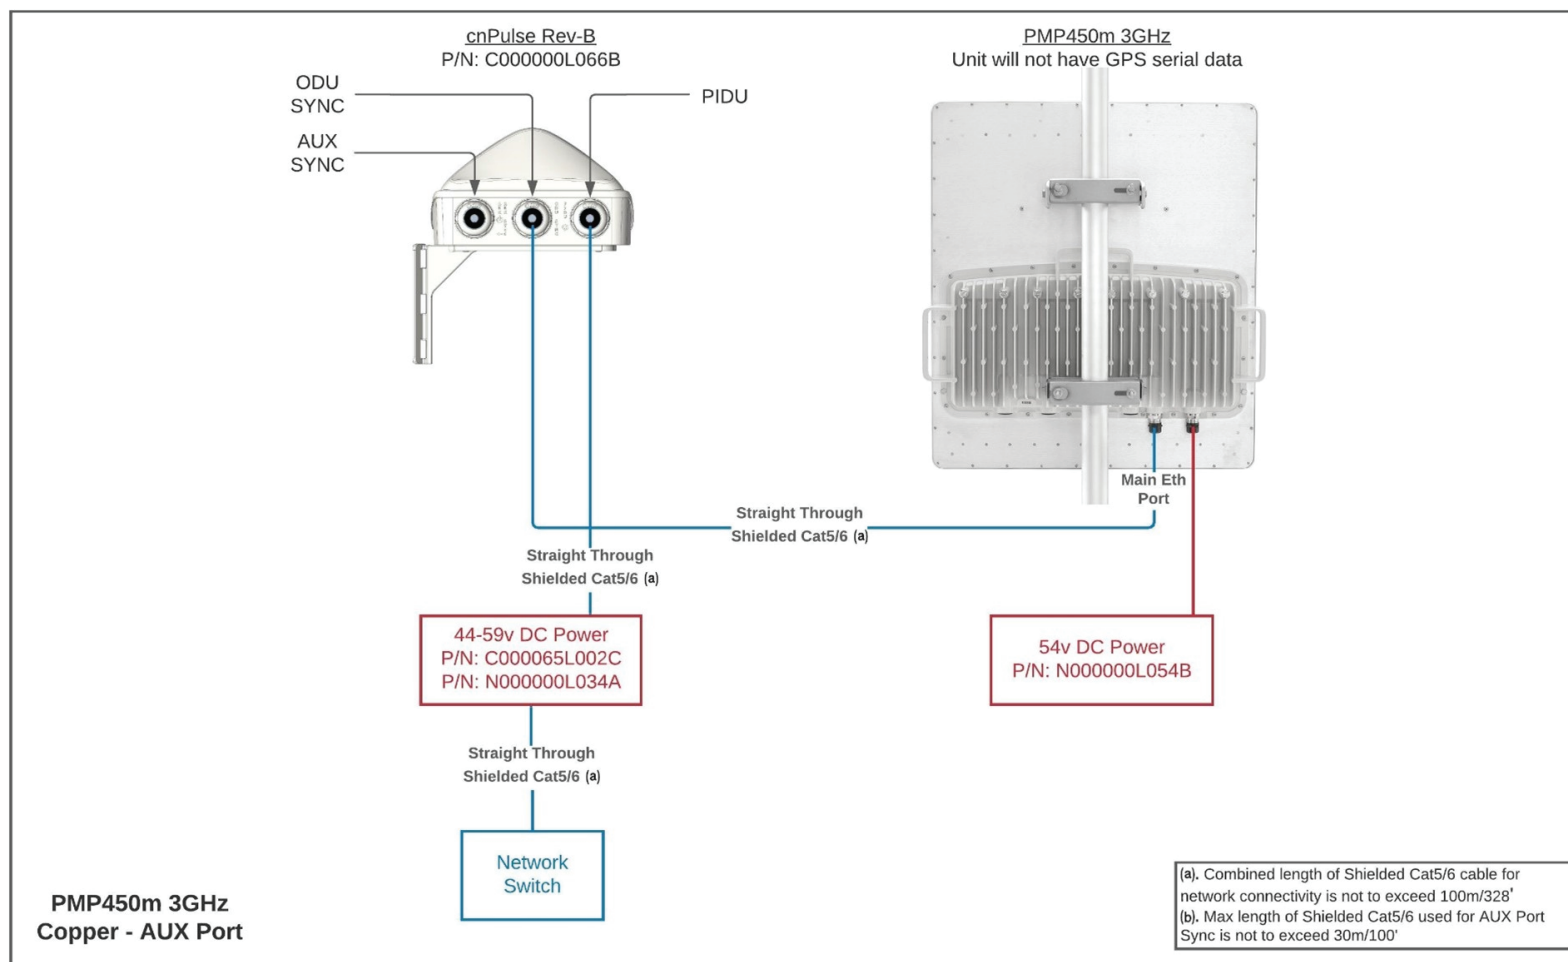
cnPulse Rev-B
P/N: C000000L066B

ODU SYNC

AUX SYNC

PIDU

PMP450m 3GHz
Unit will not have GPS serial data

Main Eth Port

Straight Through Shielded Cat5/6 (a)

Straight Through Shielded Cat5/6 (a)

44-59v DC Power
P/N: C000065L002C
P/N: N000000L034A

54v DC Power
P/N: N000000L054B

Straight Through Shielded Cat5/6 (a)

Network Switch

PMP450m 3GHz
Copper - AUX Port

(a). Combined length of Shielded Cat5/6 cable for network connectivity is not to exceed 100m/328'
(b). Max length of Shielded Cat5/6 used for AUX Port Sync is not to exceed 30m/100'